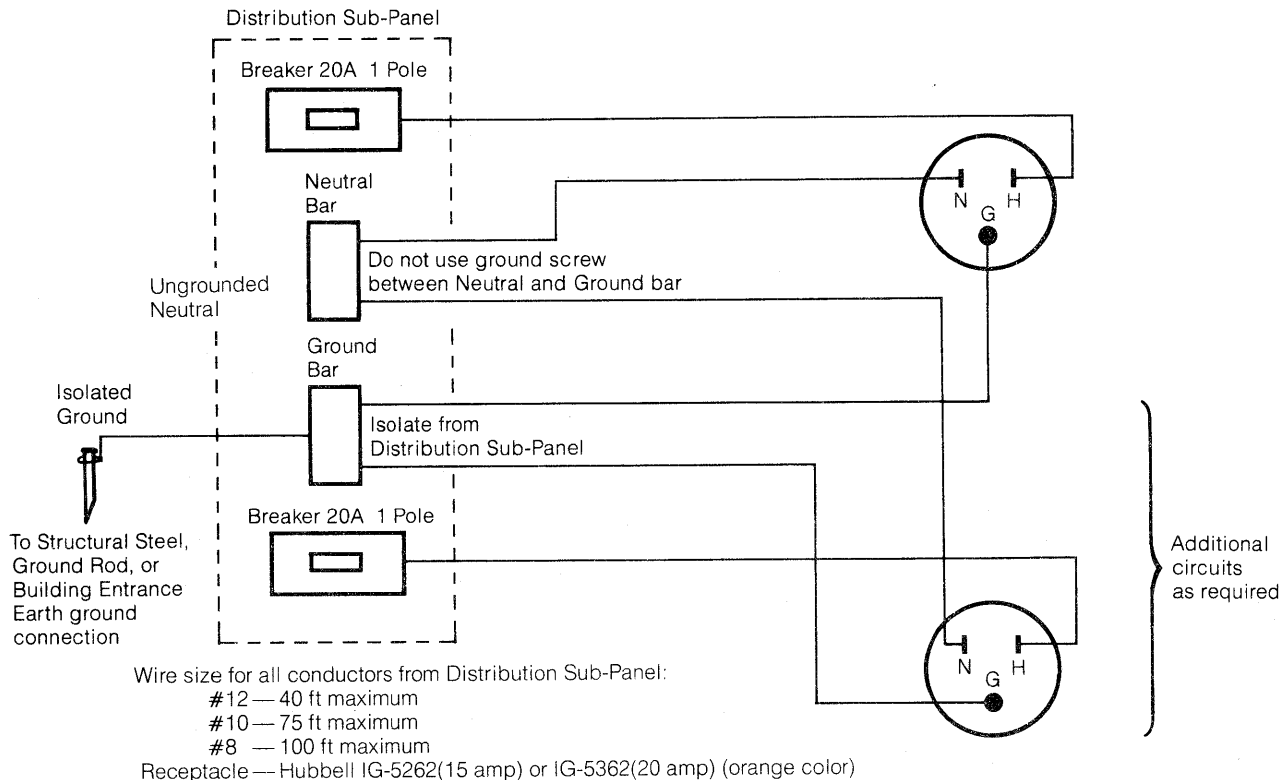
Distribution Sub-Panel

Breaker 20A 1 Pole

Neutral Bar

Do not use ground screw between Neutral and Ground bar

Ungrounded Neutral

N G H

Ground Bar

Isolated Ground

Isolate from Distribution Sub-Panel

Breaker 20A 1 Pole

To Structural Steel, Ground Rod, or Building Entrance Earth ground connection

Additional circuits as required

N G H

Wire size for all conductors from Distribution Sub-Panel:
#12 — 40 ft maximum
#10 — 75 ft maximum
#8 — 100 ft maximum
Receptacle — Hubbell IG-5262(15 amp) or IG-5362(20 amp) (orange color)